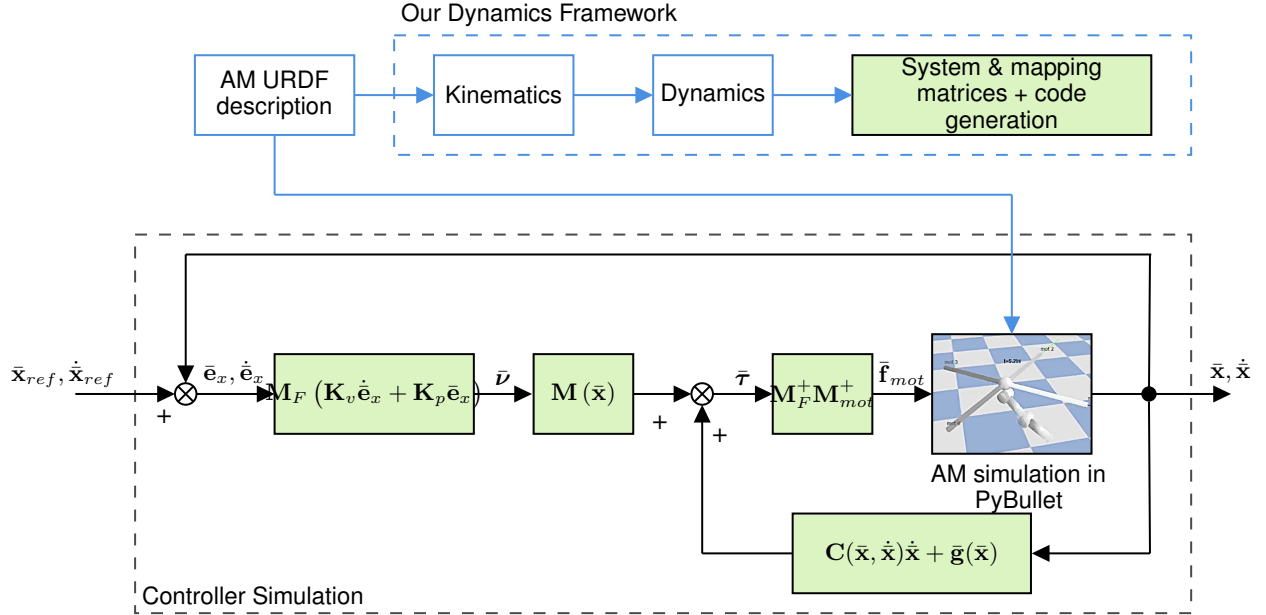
Our Dynamics Framework

AM URDF description

Kinematics

Dynamics

System & mapping matrices + code generation

$\bar{\mathbf{x}}_{ref}, \dot{\bar{\mathbf{x}}}_{ref}$

+

$\bar{\mathbf{e}}_x, \dot{\bar{\mathbf{e}}}_x$

$\mathbf{M}_F\left(\mathbf{K}_v\dot{\bar{\mathbf{e}}}_x + \mathbf{K}_p\bar{\mathbf{e}}_x\right)$

$\bar{\boldsymbol{\nu}}$

$\mathbf{M}\left(\bar{\mathbf{x}}\right)$

+

+

$\bar{\boldsymbol{\tau}}$

$\mathbf{M}_F^+\mathbf{M}_{mot}^+$

$\bar{\mathbf{f}}_{mot}$

AM simulation in PyBullet

$\bar{\mathbf{x}}, \dot{\bar{\mathbf{x}}}$

$\mathbf{C}(\bar{\mathbf{x}}, \dot{\bar{\mathbf{x}}})\dot{\bar{\mathbf{x}}} + \bar{\mathbf{g}}(\bar{\mathbf{x}})$

Controller Simulation